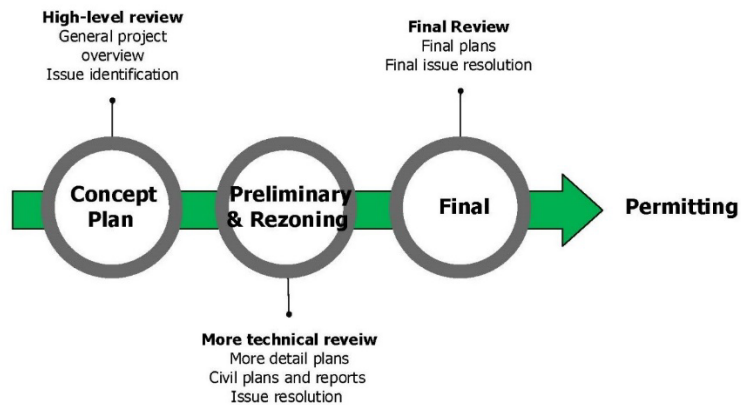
**High-level review**
General project overview
Issue identification

**Final Review**
Final plans
Final issue resolution

Concept Plan

Preliminary & Rezoning

Final

Permitting

**More technical reveiw**
More detail plans
Civil plans and reports
Issue resolution